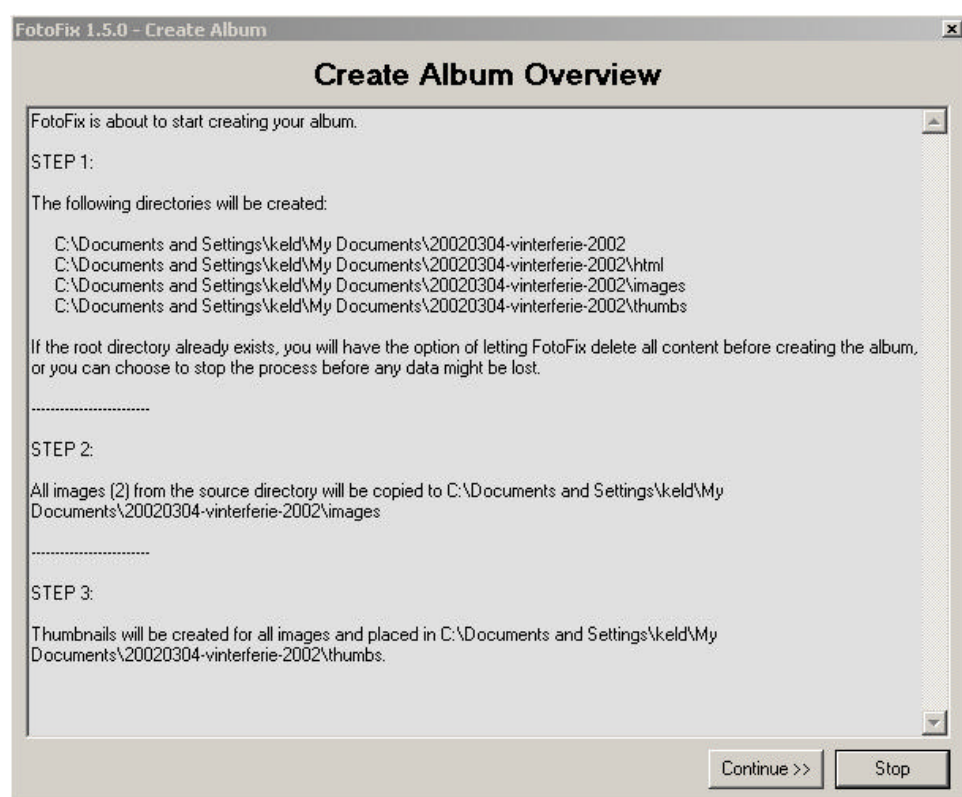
FotoFix 1.5.0 - Create Album

Create Album Overview

FotoFix is about to start creating your album.

STEP 1:

The following directories will be created:

C:\Documents and Settings\keld\My Documents\20020304-vinterferie-2002
C:\Documents and Settings\keld\My Documents\20020304-vinterferie-2002\html
C:\Documents and Settings\keld\My Documents\20020304-vinterferie-2002\images
C:\Documents and Settings\keld\My Documents\20020304-vinterferie-2002\thumbs

If the root directory already exists, you will have the option of letting FotoFix delete all content before creating the album, or you can choose to stop the process before any data might be lost.

------------------------

STEP 2:

All images (2) from the source directory will be copied to C:\Documents and Settings\keld\My Documents\20020304-vinterferie-2002\images

------------------------

STEP 3:

Thumbnails will be created for all images and placed in C:\Documents and Settings\keld\My Documents\20020304-vinterferie-2002\thumbs.

Continue >>

Stop